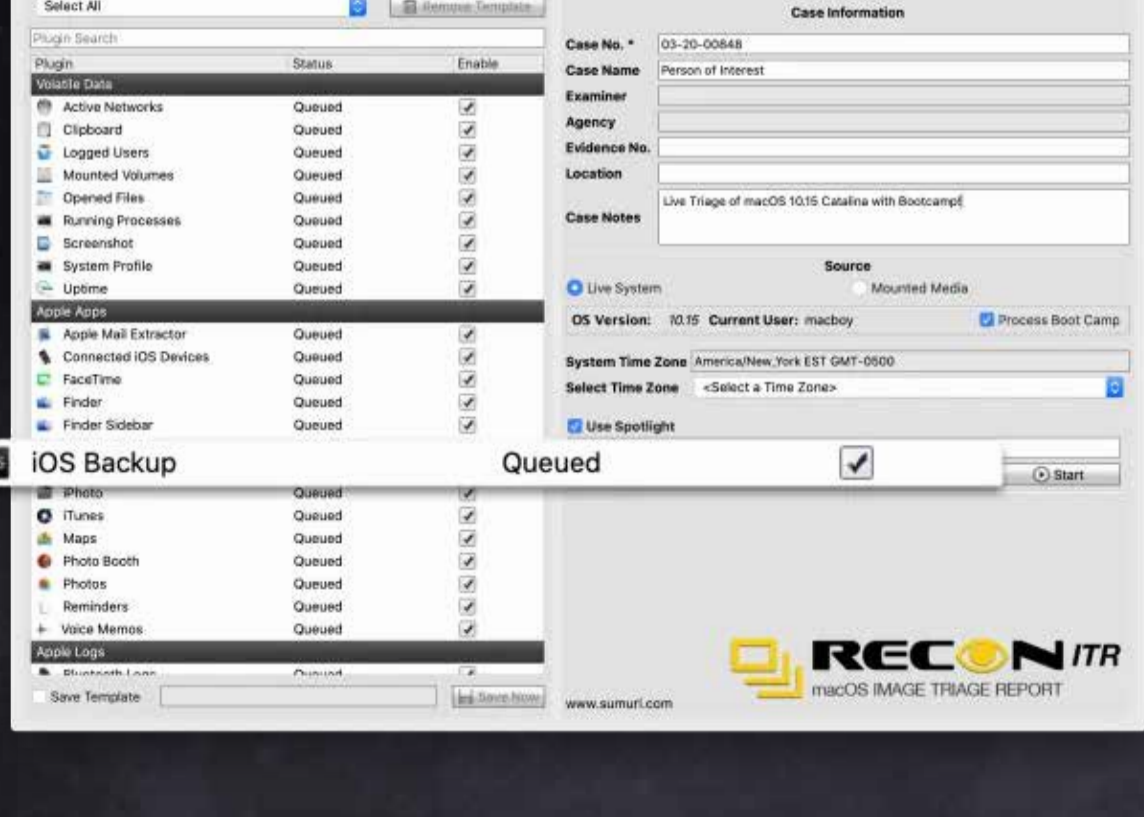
Select All

Remove Template

Plugin Search

| Plugin | Status | Enable |
|---|---|---|
| Volatile Data | | |
| Active Networks | Queued | ✓ |
| Clipboard | Queued | ✓ |
| Logged Users | Queued | ✓ |
| Mounted Volumes | Queued | ✓ |
| Opened Files | Queued | ✓ |
| Running Processes | Queued | ✓ |
| Screenshot | Queued | ✓ |
| System Profile | Queued | ✓ |
| Uptime | Queued | ✓ |
| Apple Apps | | |
| Apple Mail Extractor | Queued | ✓ |
| Connected iOS Devices | Queued | ✓ |
| FaceTime | Queued | ✓ |
| Finder | Queued | ✓ |
| Finder Sidebar | Queued | ✓ |
| iOS Backup | Queued | ✓ |
| iPhoto | Queued | ✓ |
| iTunes | Queued | ✓ |
| Maps | Queued | ✓ |
| Photo Booth | Queued | ✓ |
| Photos | Queued | ✓ |
| Reminders | Queued | ✓ |
| Voice Memos | Queued | ✓ |
| Apple Logs | | |
| Bluetooth Logs | Queued | |

Save Template

Save Now

Case Information

Case No. * 03-20-00848

Case Name Person of Interest

Examiner

Agency

Evidence No.

Location

Case Notes Live Triage of macOS 10.15 Catalina with Bootcamp!

Source

Live System

Mounted Media

OS Version: 10.15 Current User: macboy

Process Boot Camp

System Time Zone America/New_York EST GMT-0500

Select Time Zone <Select a Time Zone>

Use Spotlight

Start

RECON ITR

macOS IMAGE TRIAGE REPORT

www.sumuri.com